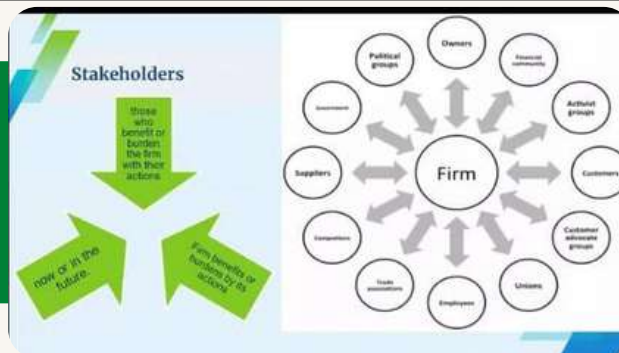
Stakeholders

those who benefit or burden the firm with their actions

now or in the future.

Firm benefits or burdens by its actions

Owners

Financial community

Activist groups

Customers

Customer advocate groups

Unions

Employees

Trade associations

Competitors

Suppliers

Government

Political groups

Firm